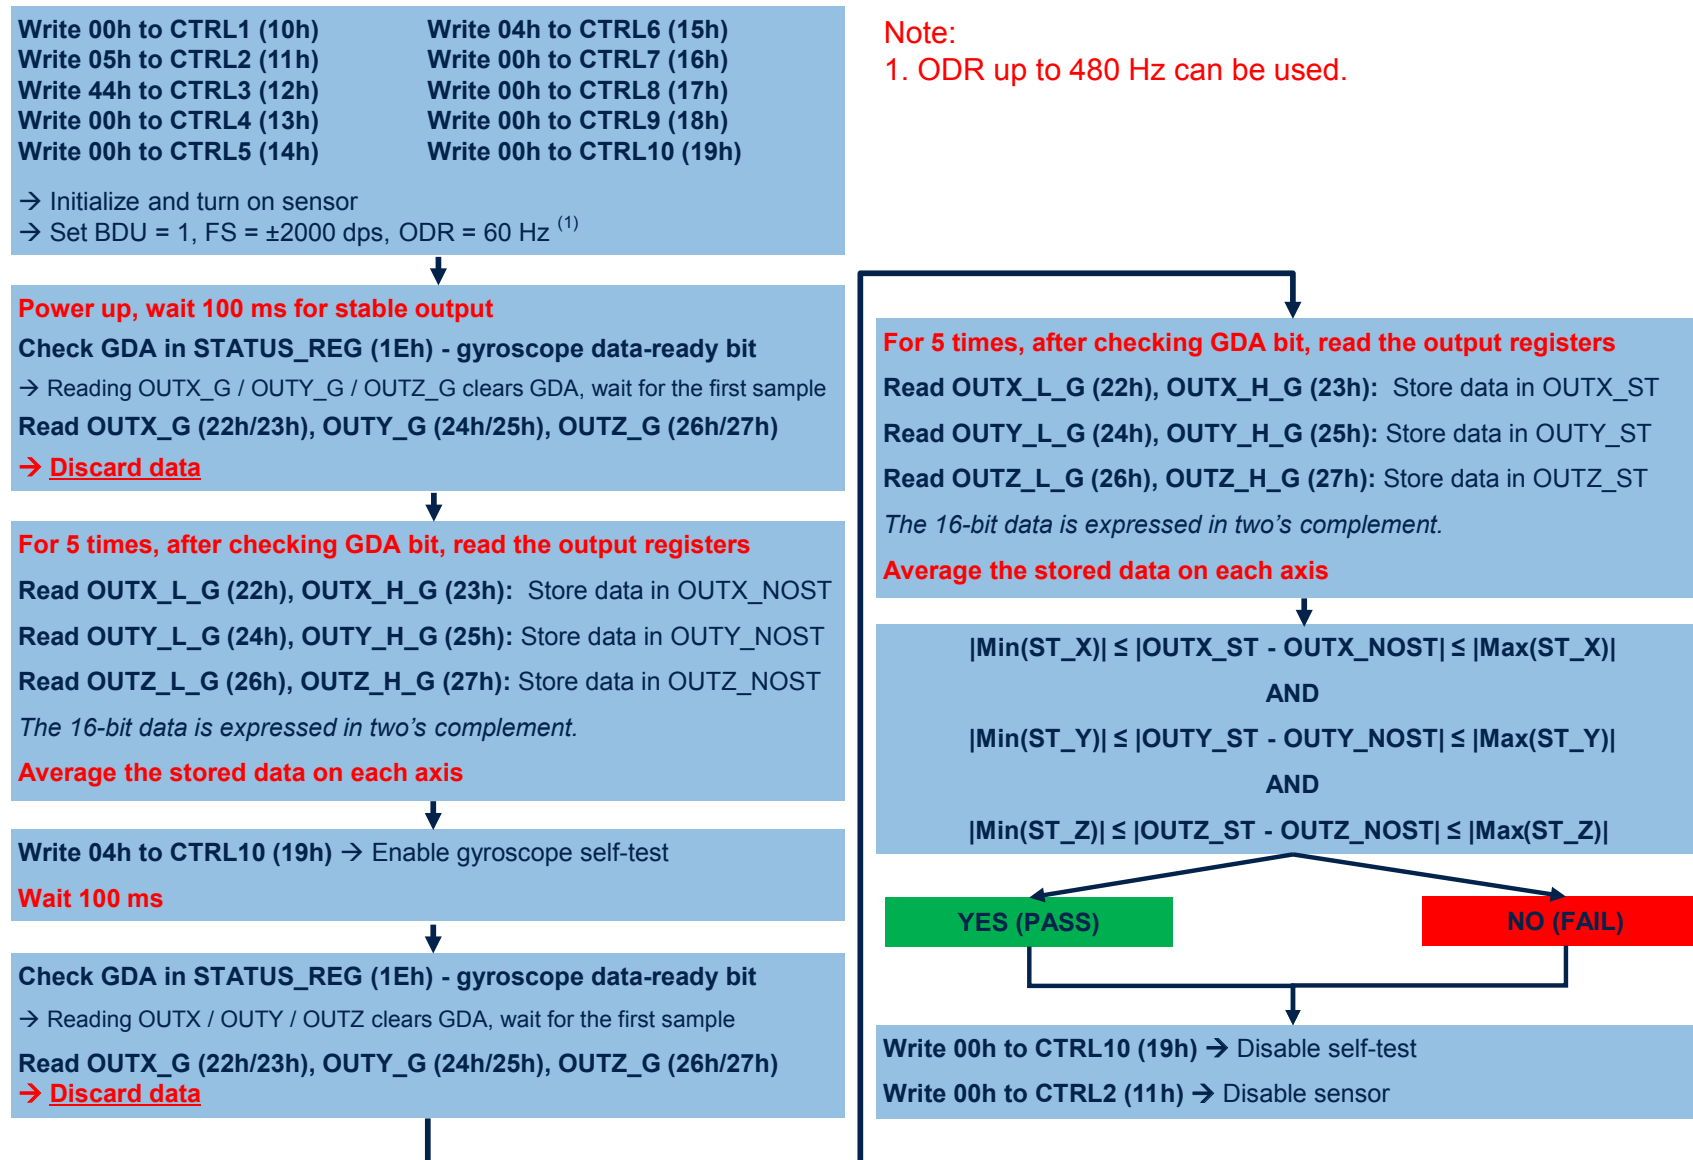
Write 00h to CTRL1 (10h)
Write 05h to CTRL2 (11h)
Write 44h to CTRL3 (12h)
Write 00h to CTRL4 (13h)
Write 00h to CTRL5 (14h)

Write 04h to CTRL6 (15h)
Write 00h to CTRL7 (16h)
Write 00h to CTRL8 (17h)
Write 00h to CTRL9 (18h)
Write 00h to CTRL10 (19h)

→ Initialize and turn on sensor
→ Set BDU = 1, FS = ±2000 dps, ODR = 60 Hz $^{(1)}$

Note:
1. ODR up to 480 Hz can be used.

Power up, wait 100 ms for stable output
Check GDA in STATUS_REG (1Eh) - gyroscope data-ready bit
→ Reading OUTX_G / OUTY_G / OUTZ_G clears GDA, wait for the first sample
Read OUTX_G (22h/23h), OUTY_G (24h/25h), OUTZ_G (26h/27h)
→ Discard data

For 5 times, after checking GDA bit, read the output registers
Read OUTX_L_G (22h), OUTX_H_G (23h): Store data in OUTX_NOST
Read OUTY_L_G (24h), OUTY_H_G (25h): Store data in OUTY_NOST
Read OUTZ_L_G (26h), OUTZ_H_G (27h): Store data in OUTZ_NOST
The 16-bit data is expressed in two's complement.
Average the stored data on each axis

Write 04h to CTRL10 (19h) → Enable gyroscope self-test
Wait 100 ms

Check GDA in STATUS_REG (1Eh) - gyroscope data-ready bit
→ Reading OUTX / OUTY / OUTZ clears GDA, wait for the first sample
Read OUTX_G (22h/23h), OUTY_G (24h/25h), OUTZ_G (26h/27h)
→ Discard data

For 5 times, after checking GDA bit, read the output registers
Read OUTX_L_G (22h), OUTX_H_G (23h): Store data in OUTX_ST
Read OUTY_L_G (24h), OUTY_H_G (25h): Store data in OUTY_ST
Read OUTZ_L_G (26h), OUTZ_H_G (27h): Store data in OUTZ_ST
The 16-bit data is expressed in two's complement.
Average the stored data on each axis

|Min(ST_X)| ≤ |OUTX_ST - OUTX_NOST| ≤ |Max(ST_X)|
AND
|Min(ST_Y)| ≤ |OUTY_ST - OUTY_NOST| ≤ |Max(ST_Y)|
AND
|Min(ST_Z)| ≤ |OUTZ_ST - OUTZ_NOST| ≤ |Max(ST_Z)|

YES (PASS)
NO (FAIL)

Write 00h to CTRL10 (19h) → Disable self-test
Write 00h to CTRL2 (11h) → Disable sensor